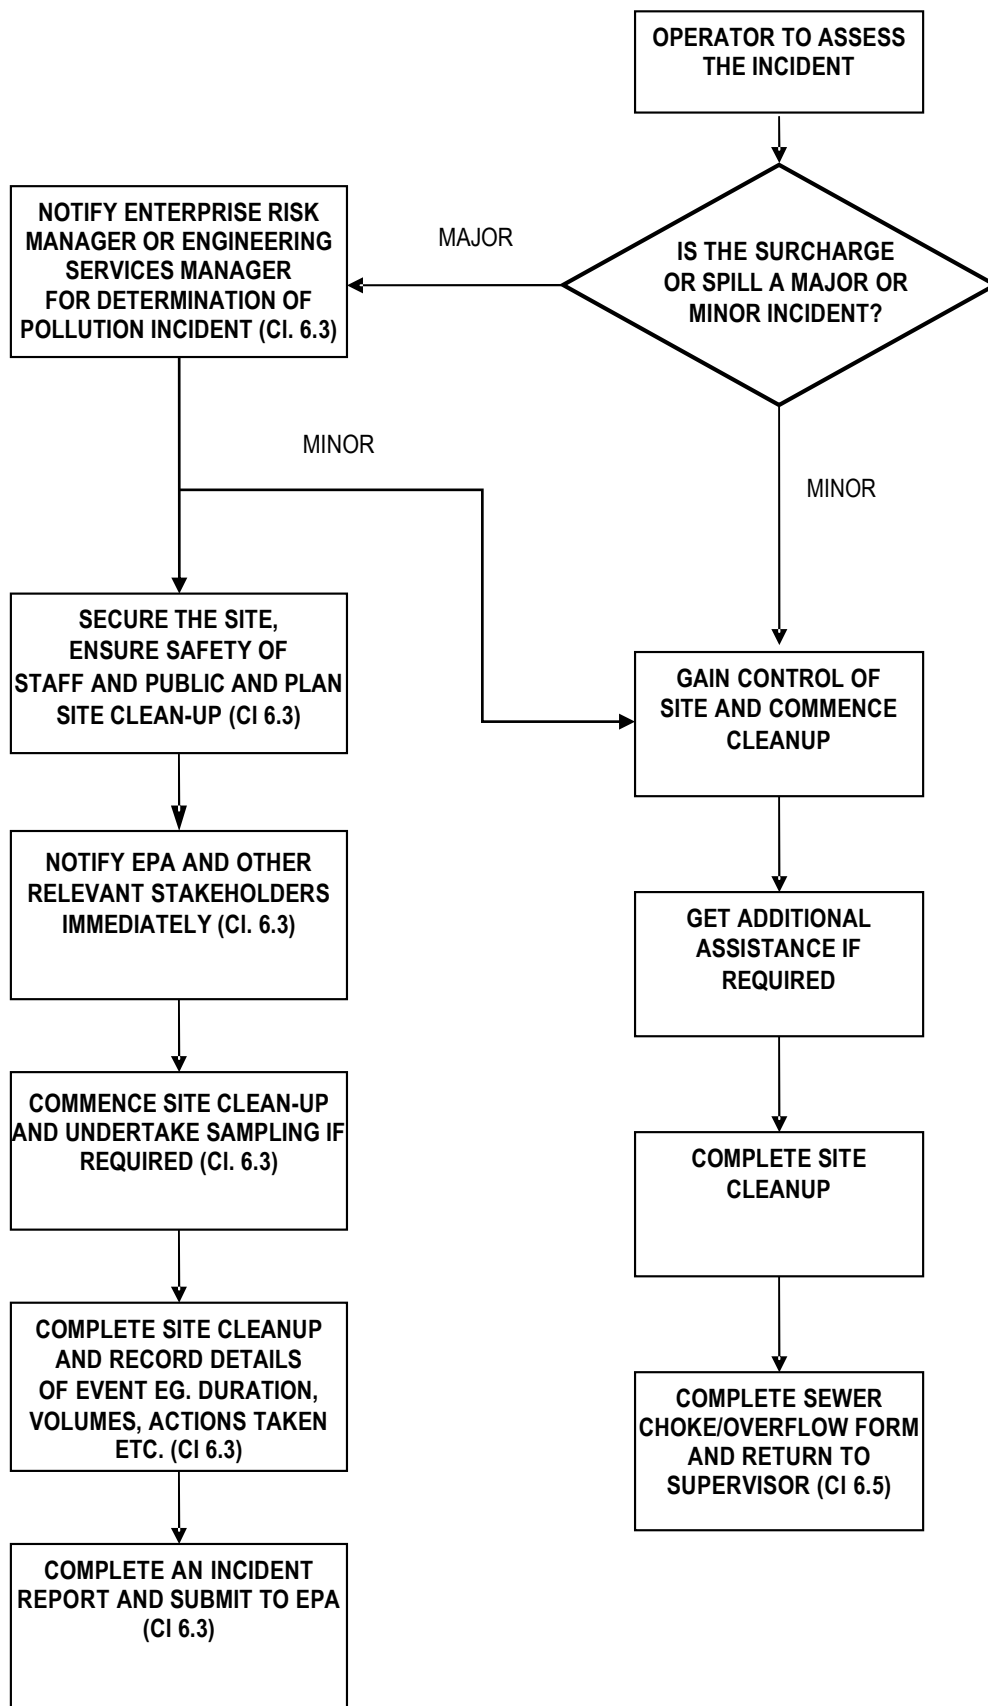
OPERATOR TO ASSESS THE INCIDENT

IS THE SURCHARGE OR SPILL A MAJOR OR MINOR INCIDENT?

MAJOR

NOTIFY ENTERPRISE RISK MANAGER OR ENGINEERING SERVICES MANAGER FOR DETERMINATION OF POLLUTION INCIDENT (Cl. 6.3)

MINOR

MINOR

SECURE THE SITE, ENSURE SAFETY OF STAFF AND PUBLIC AND PLAN SITE CLEAN-UP (CI 6.3)

NOTIFY EPA AND OTHER RELEVANT STAKEHOLDERS IMMEDIATELY (Cl. 6.3)

COMMENCE SITE CLEAN-UP AND UNDERTAKE SAMPLING IF REQUIRED (Cl. 6.3)

COMPLETE SITE CLEANUP AND RECORD DETAILS OF EVENT EG. DURATION, VOLUMES, ACTIONS TAKEN ETC. (CI 6.3)

COMPLETE AN INCIDENT REPORT AND SUBMIT TO EPA (CI 6.3)

GAIN CONTROL OF SITE AND COMMENCE CLEANUP

GET ADDITIONAL ASSISTANCE IF REQUIRED

COMPLETE SITE CLEANUP

COMPLETE SEWER CHOKE/OVERFLOW FORM AND RETURN TO SUPERVISOR (CI 6.5)